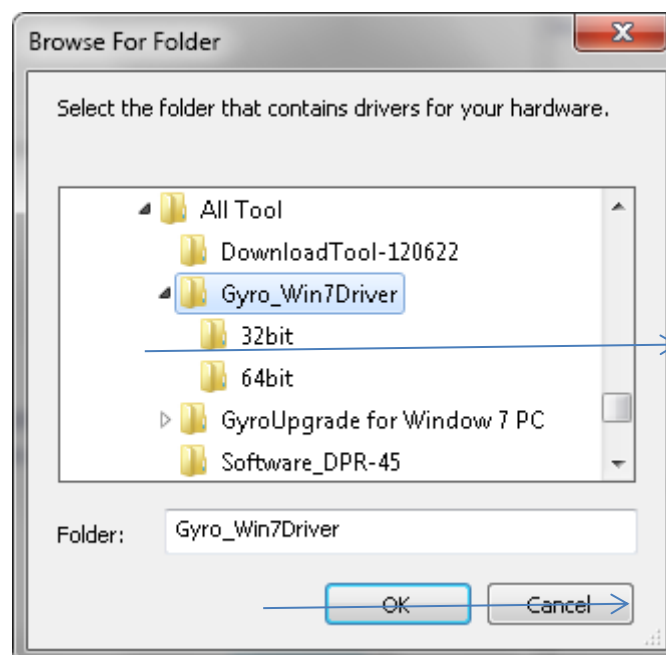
Browse For Folder

Select the folder that contains drivers for your hardware.

All Tool
DownloadTool-120622
Gyro_Win7Driver
32bit
64bit
GyroUpgrade for Window 7 PC
Software_DPR-45

Folder: Gyro_Win7Driver

OK
Cancel